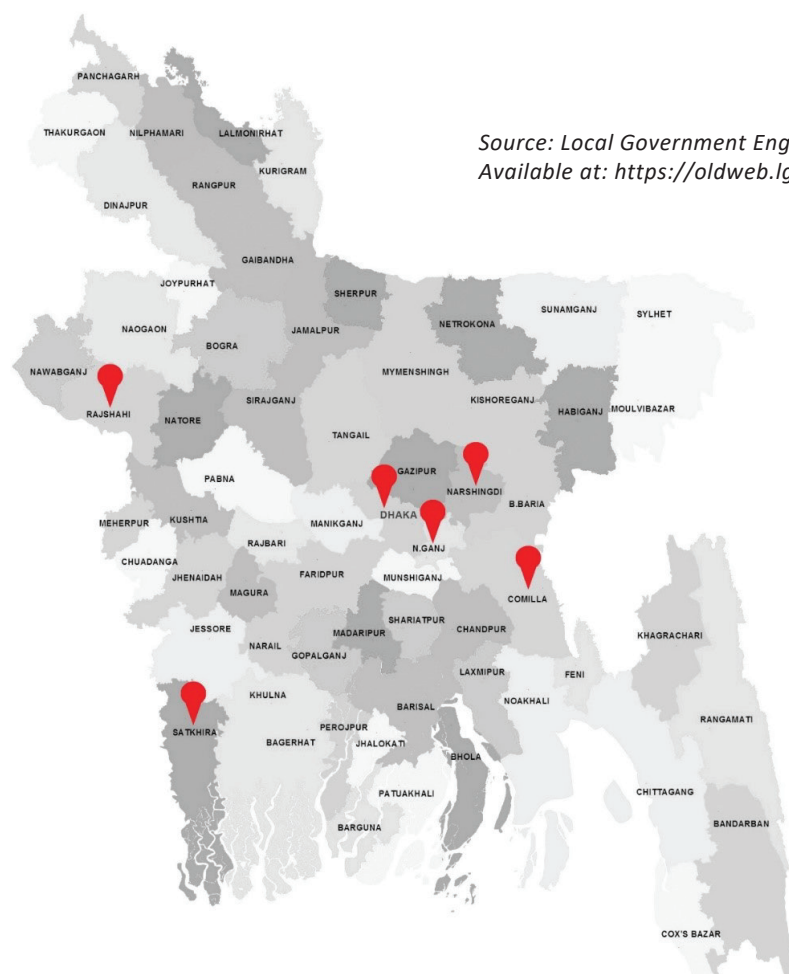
Source: Local Government Eng
Available at: https://oldweb.lg

PANCHAGARH
THAKURGAON
NILPHAMARI
LALMONIRHAT
KURIGRAM
RANGPUR
DINAJPUR
GAIBANDHA
JOYPURHAT
SHERPUR
NAOGAON
BOGRA
JAMALPUR
NETROKONA
SUNAMGANJ
SYLHET
NAWABGANJ
RAJSHAHI
NATORE
SIRAJGANJ
MYMENSHINGH
KISHOREGANJ
HABIGANJ
MOULVIBAZAR
TANGAIL
GAZIPUR
NARSHINGDI
PABNA
DHAKA
B.BARIA
MEHERPUR
KUSHTIA
MANIKGANJ
N.GANJ
CHUADANGA
RAJBARI
JHENAIDAH
FARIDPUR
MUNSHIGANJ
COMILLA
MAGURA
SHARIATPUR
JESSORE
MADARIPUR
CHANDPUR
KHAGRACHARI
NARAIL
GOPALGANJ
LAXMIPUR
FENI
KHULNA
NOAKHALI
BARISAL
SATKHIRA
PEROJPUR
RANGAMATI
BAGERHAT
JHALOKATI
BHOLA
PATUAKHALI
CHITTAGANG
BARGUNA
BANDARBAN
COX'S BAZAR